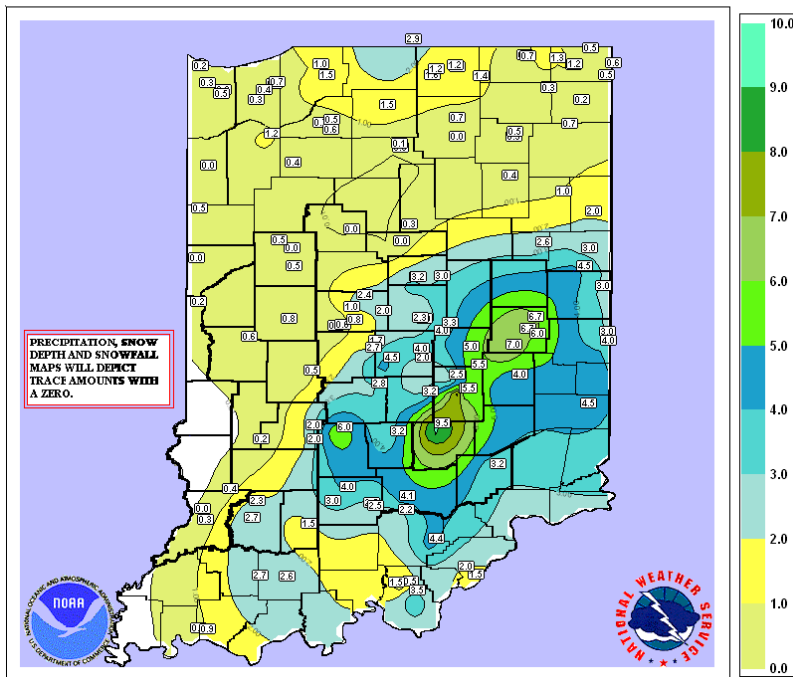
2.9
0.2 1.0 1.5 0.7 1.3 0.5
0.3 0.5 0.7 1.0 1.5 1.2 1.2 1.4 1.2 0.6
0.3 0.4 0.3 0.5
0.2
1.5
0.5 0.5 0.6 0.7 0.5 0.7
1.2 0.0 0.5
0.1
0.0 0.4 0.0
0.4
1.0
0.5 2.0
0.3
0.0
0.5 0.0 2.6
0.0 0.0 0.5 3.0
0.5 4.5
3.2 3.0 3.0
2.4
0.2 1.0 0.8
0.8 2.0 6.7
0.0 0.6 2.3 3.8 6.3
0.6 4.0 7.0 5.0 3.0
1.7 2.7 4.0 5.0 4.0
4.5 2.0
0.5 2.5 5.5 4.0
2.8 3.2 5.5 4.5
2.0 6.0 9.5
0.2 2.0 3.2
3.2
4.0
0.4 2.3 3.0 2.5 4.1
0.0 0.3 2.7 1.5 2.2
4.4
2.7 2.6 2.0 1.5
1.5 0.5 8.5
0.0 0.9

PRECIPITATION, SNOW DEPTH AND SNOWFALL MAPS WILL DEPICT TRACE AMOUNTS WITH A ZERO.

NOAA
NATIONAL OCEANIC AND ATMOSPHERIC ADMINISTRATION
U.S. DEPARTMENT OF COMMERCE

NATIONAL WEATHER SERVICE

10.0
9.0
8.0
7.0
6.0
5.0
4.0
3.0
2.0
1.0
0.0